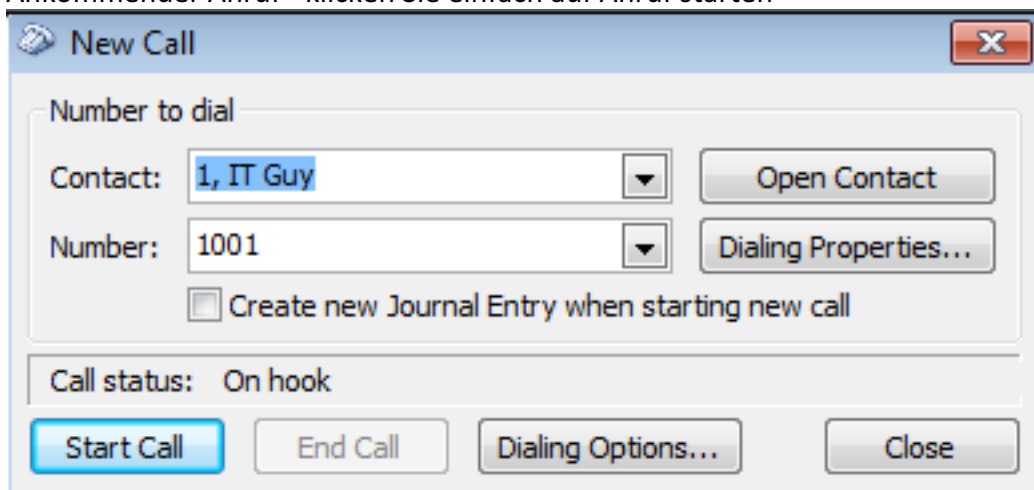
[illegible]

New Call

Number to dial

Contact: 1, IT Guy

Open Contact

Number: 1001

Dialing Properties...

Create new Journal Entry when starting new call

Call status: On hook

Start Call

End Call

Dialing Options...

Close